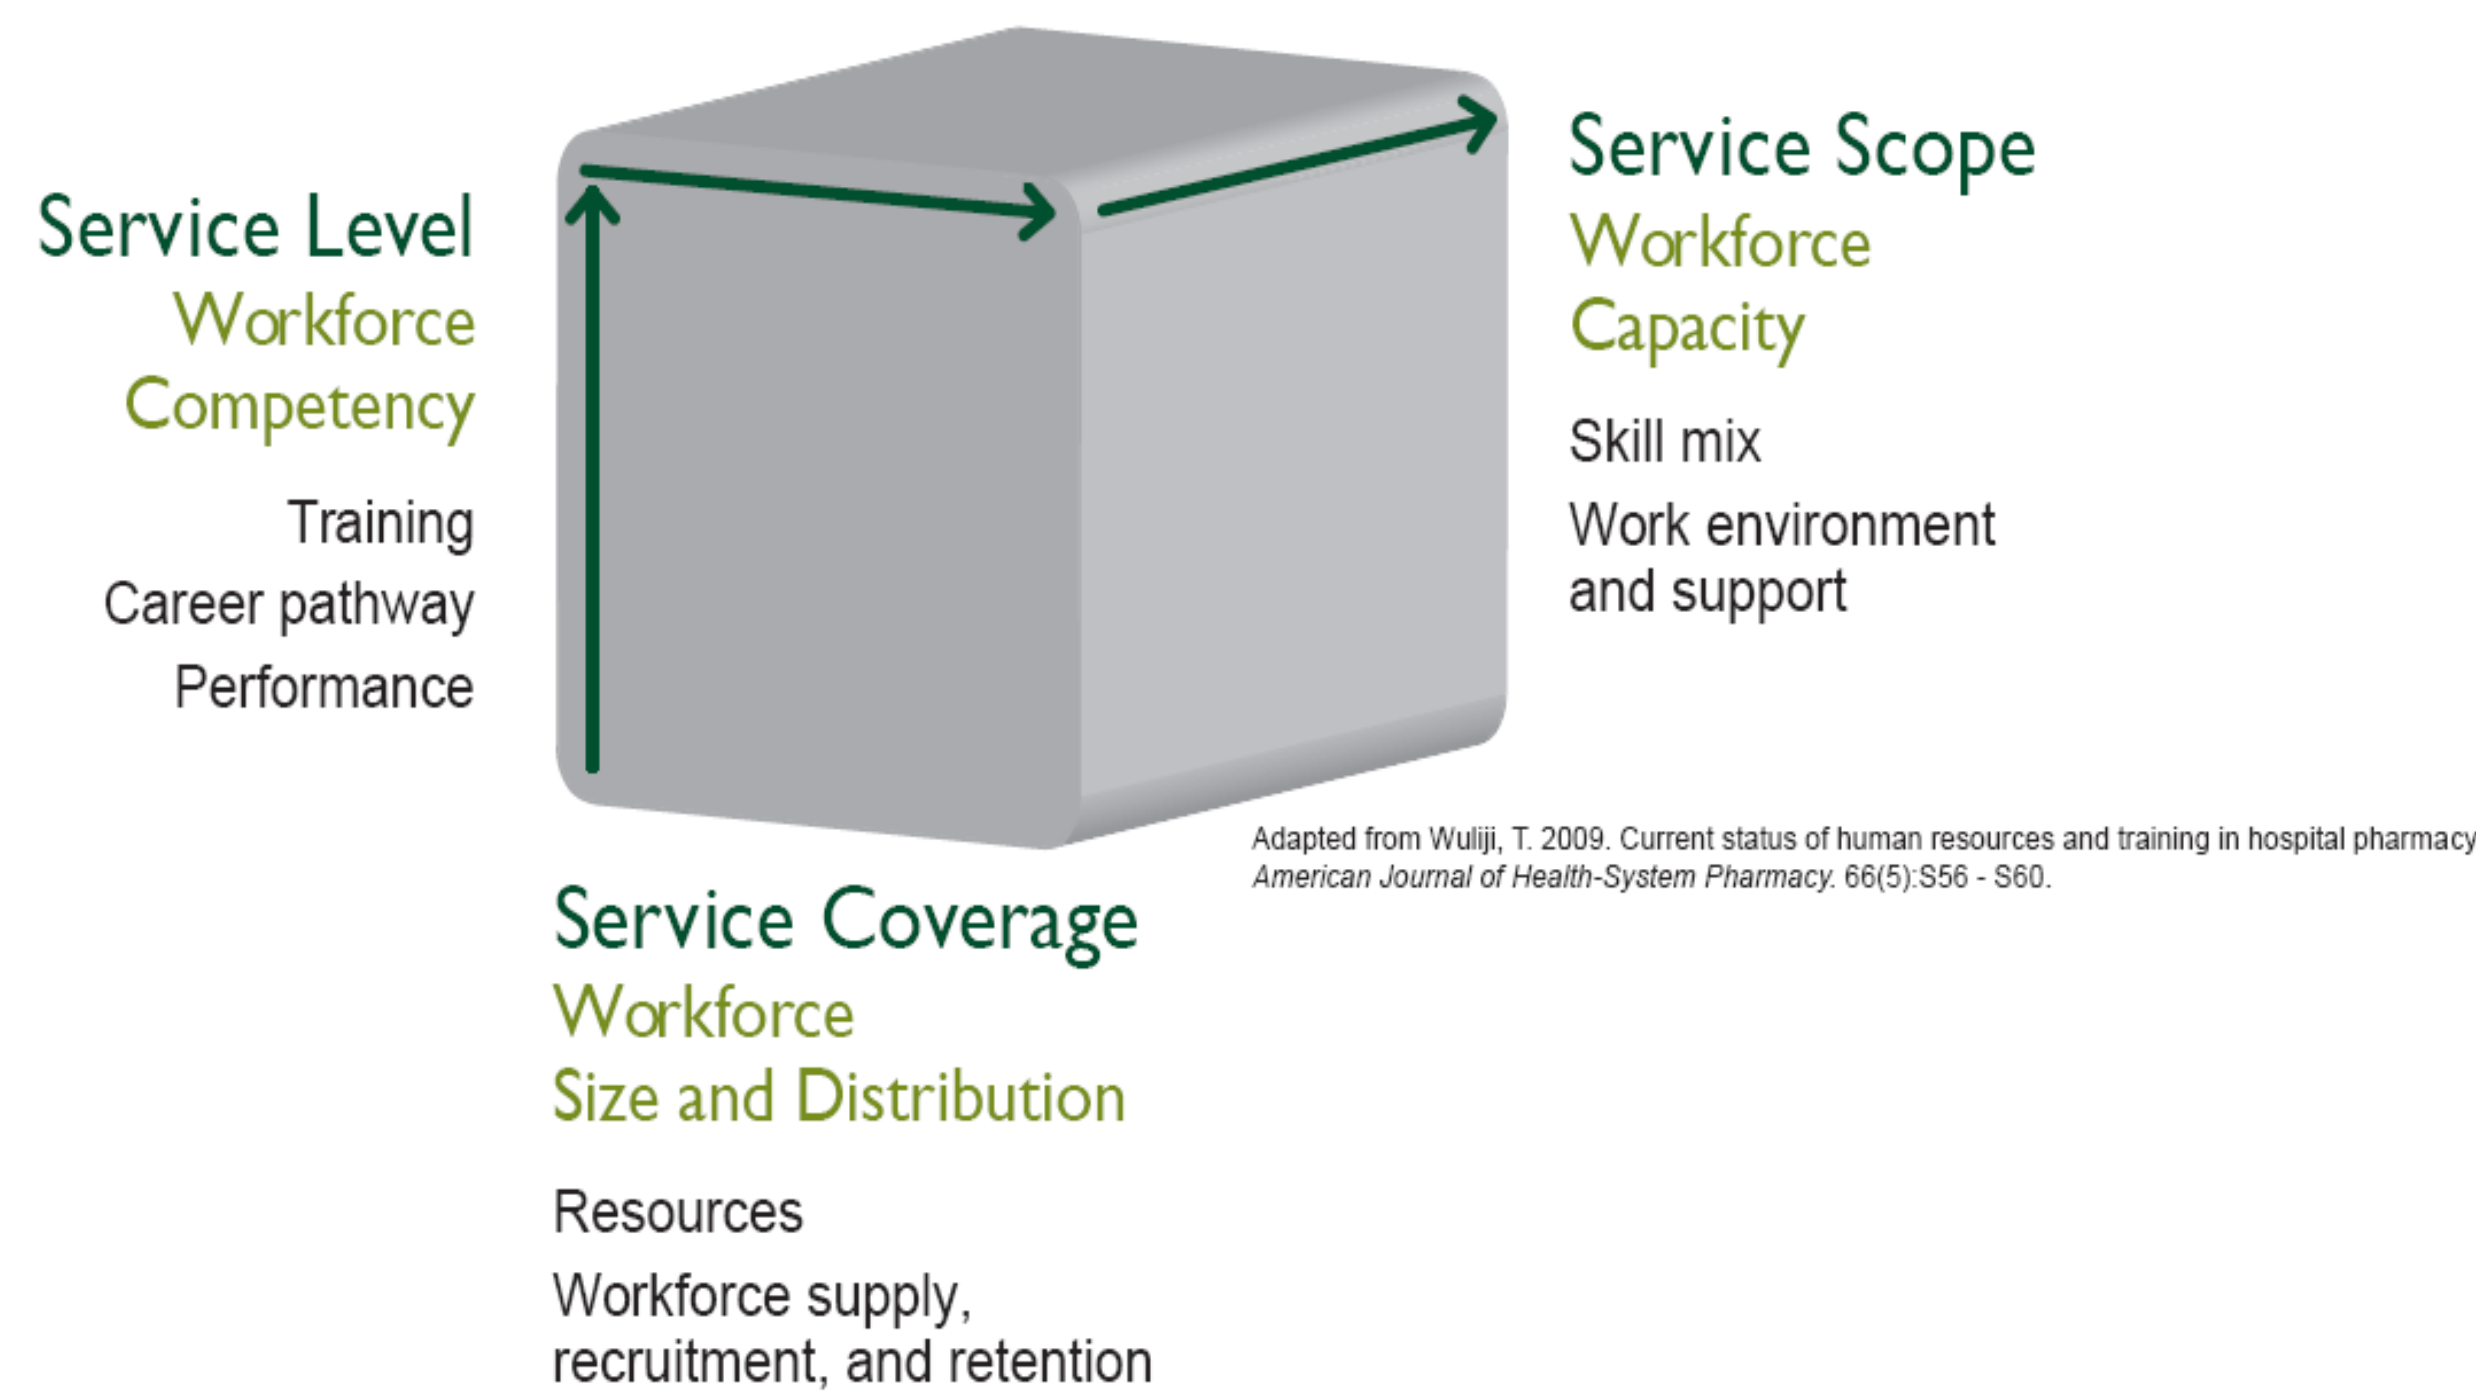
Service Level
Workforce
Competency

Training
Career pathway
Performance

Service Scope
Workforce
Capacity

Skill mix
Work environment and support

Adapted from Wuliji, T. 2009. Current status of human resources and training in hospital pharmacy
American Journal of Health-System Pharmacy. 66(5):S56 - S60.

Service Coverage
Workforce
Size and Distribution

Resources
Workforce supply, recruitment, and retention